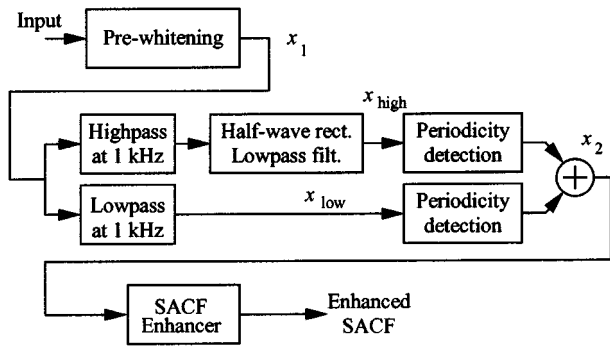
Input

Pre-whitening

$x_1$

$x_{\text{high}}$

Highpass at 1 kHz

Half-wave rect. Lowpass filt.

Periodicity detection

$x_2$

Lowpass at 1 kHz

$x_{\text{low}}$

Periodicity detection

SACF Enhancer

Enhanced SACF